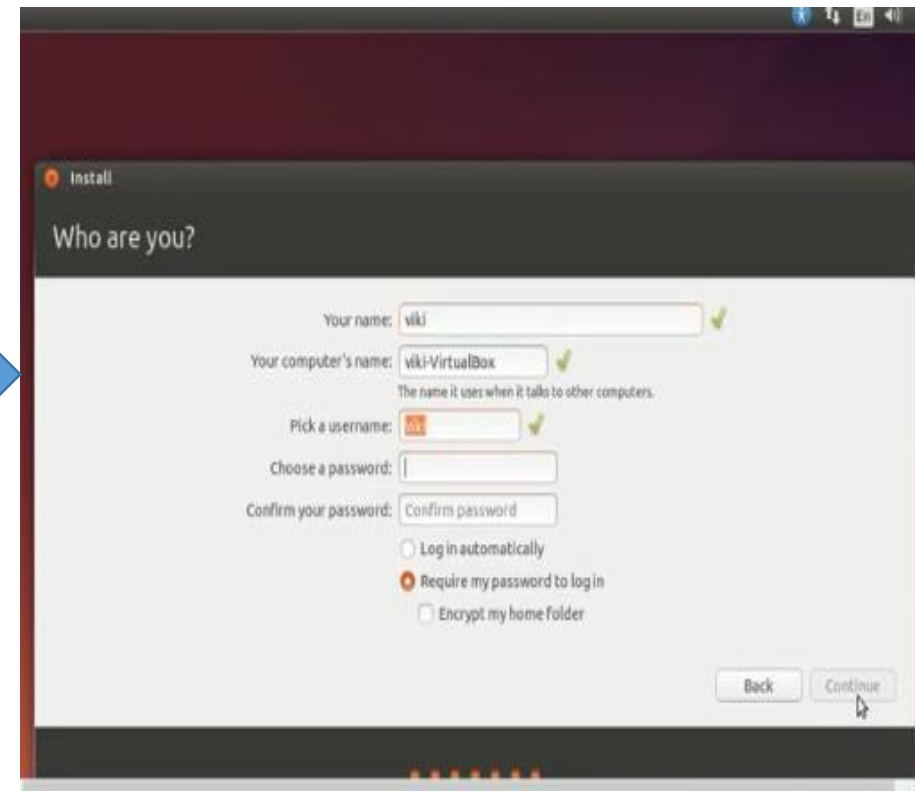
En

Install

Who are you?

Your name: viki

Your computer's name: viki-VirtualBox

The name it uses when it talks to other computers.

Pick a username: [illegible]

Choose a password:

Confirm your password: Confirm password

Log in automatically

Require my password to log in

Encrypt my home folder

Back

Continue